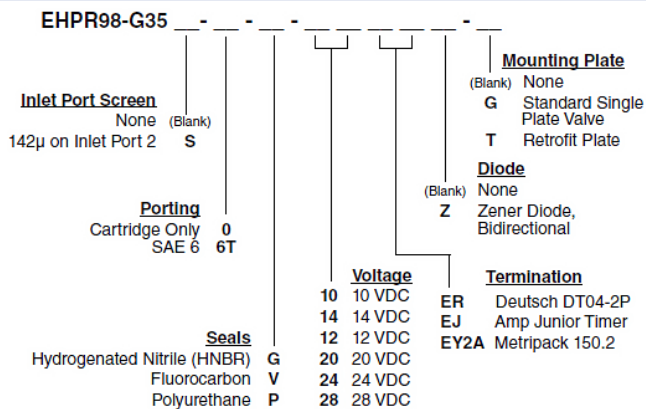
EHPR98-G35 __ - __ - __ - __ __ __ __ __ - __

Mounting Plate
(Blank) None
G Standard Single Plate Valve
T Retrofit Plate

Inlet Port Screen
None (Blank)
142µ on Inlet Port 2 S

Diode
(Blank) None
Z Zener Diode, Bidirectional

Porting
Cartridge Only 0
SAE 6 6T

Voltage
10 10 VDC
14 14 VDC
12 12 VDC
20 20 VDC
24 24 VDC
28 28 VDC

Termination
ER Deutsch DT04-2P
EJ Amp Junior Timer
EY2A Metripack 150.2

Seals
Hydrogenated Nitrile (HNBR) G
Fluorocarbon V
Polyurethane P